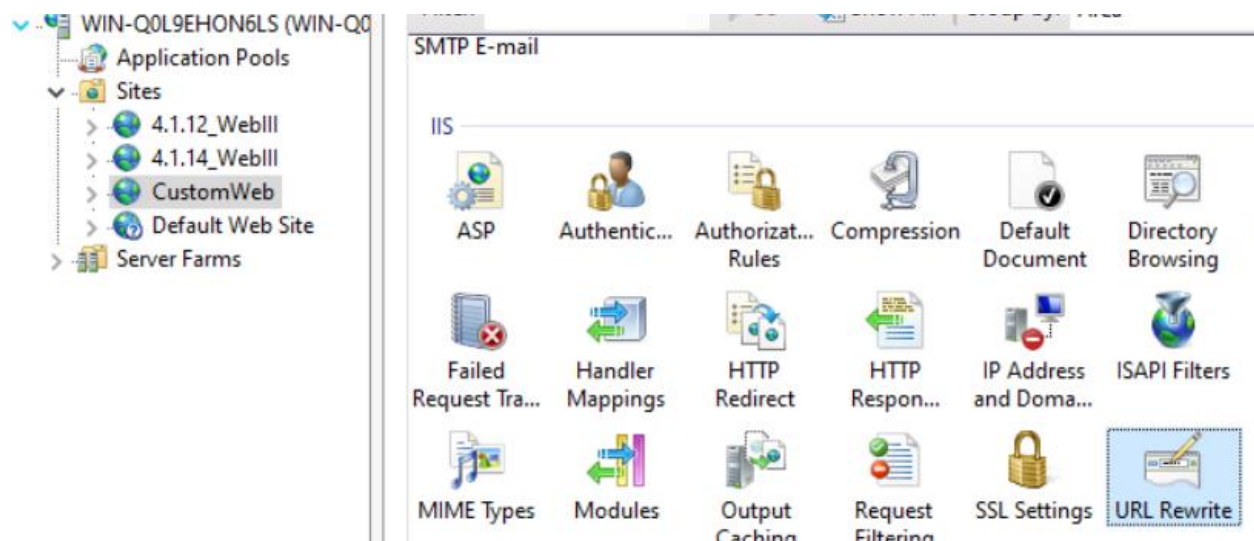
WIN-Q0L9EHON6LS (WIN-Q0
Application Pools
Sites
4.1.12_WebIII
4.1.14_WebIII
CustomWeb
Default Web Site
Server Farms

SMTP E-mail

IIS

ASP
Authentic...
Authorizat... Rules
Compression
Default Document
Directory Browsing
Failed Request Tra...
Handler Mappings
HTTP Redirect
HTTP Respon...
IP Address and Doma...
ISAPI Filters
MIME Types
Modules
Output Caching
Request Filtering
SSL Settings
URL Rewrite